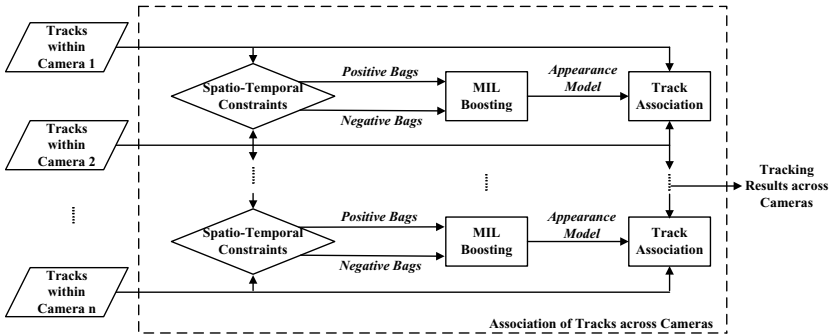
Tracks within Camera 1

Spatio-Temporal Constraints

Positive Bags

Negative Bags

MIL Boosting

Appearance Model

Track Association

Tracks within Camera 2

Tracking Results across Cameras

Spatio-Temporal Constraints

Positive Bags

Negative Bags

MIL Boosting

Appearance Model

Track Association

Tracks within Camera n

Association of Tracks across Cameras